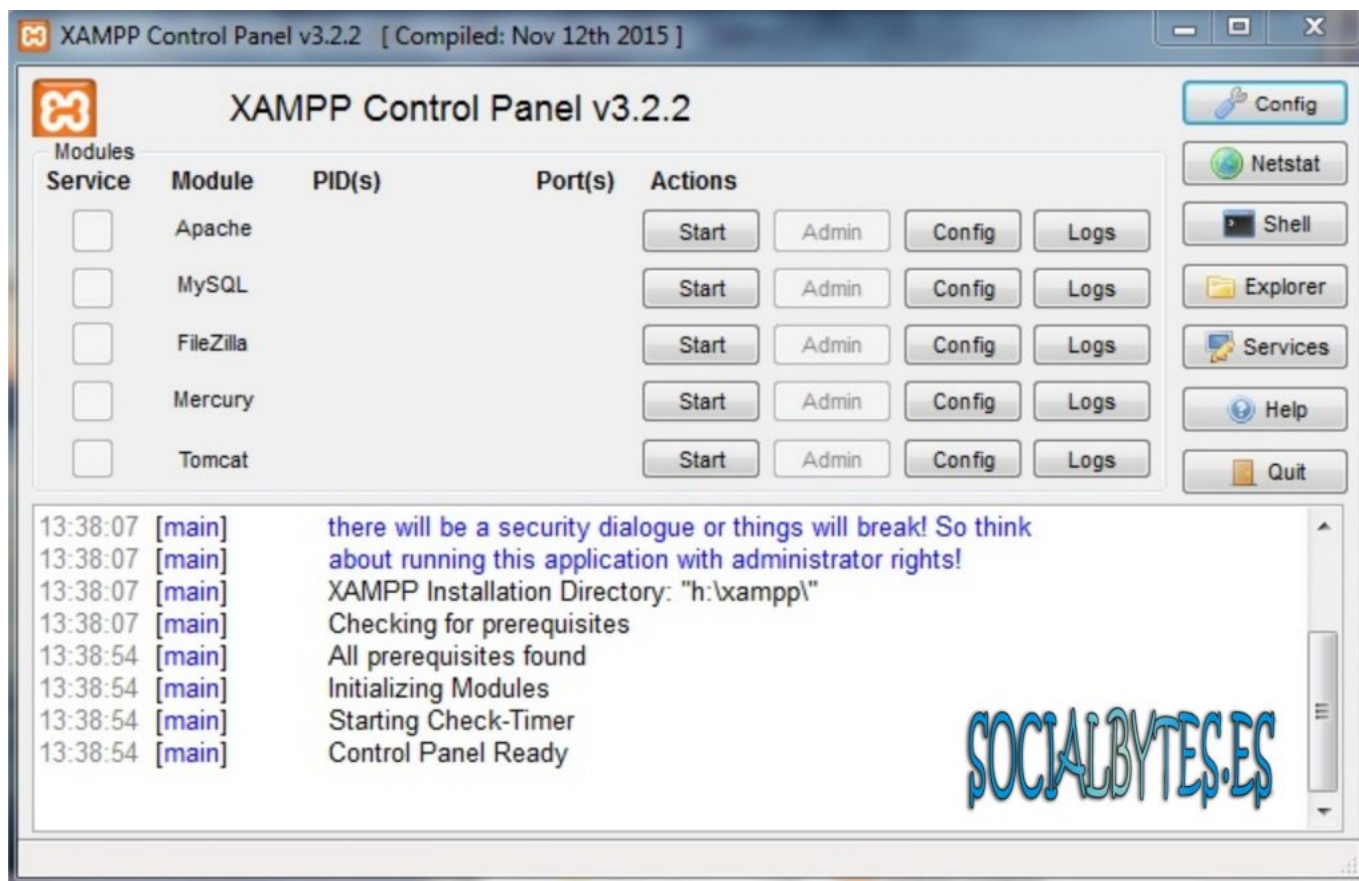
XAMPP Control Panel v3.2.2 [ Compiled: Nov 12th 2015 ]

XAMPP Control Panel v3.2.2

Config

Modules

| Service | Module | PID(s) | Port(s) | Actions | | | |
|---|---|---|---|---|---|---|---|
| | Apache | | | Start | Admin | Config | Logs |
| | MySQL | | | Start | Admin | Config | Logs |
| | FileZilla | | | Start | Admin | Config | Logs |
| | Mercury | | | Start | Admin | Config | Logs |
| | Tomcat | | | Start | Admin | Config | Logs |

Netstat
Shell
Explorer
Services
Help
Quit

13:38:07 [main] there will be a security dialogue or things will break! So think
13:38:07 [main] about running this application with administrator rights!
13:38:07 [main] XAMPP Installation Directory: "h:\xampp\"
13:38:07 [main] Checking for prerequisites
13:38:54 [main] All prerequisites found
13:38:54 [main] Initializing Modules
13:38:54 [main] Starting Check-Timer
13:38:54 [main] Control Panel Ready

SOCIALBYTES.ES